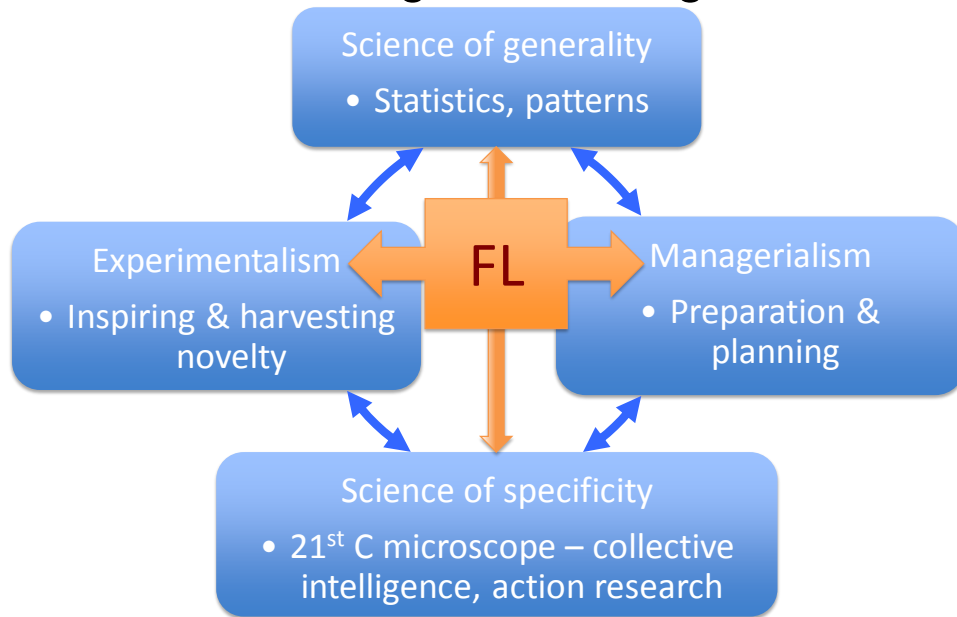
Science of generality
• Statistics, patterns

Experimentalism
• Inspiring & harvesting novelty

FL

Managerialism
• Preparation & planning

Science of specificity
• 21$^{st}$ C microscope – collective intelligence, action research